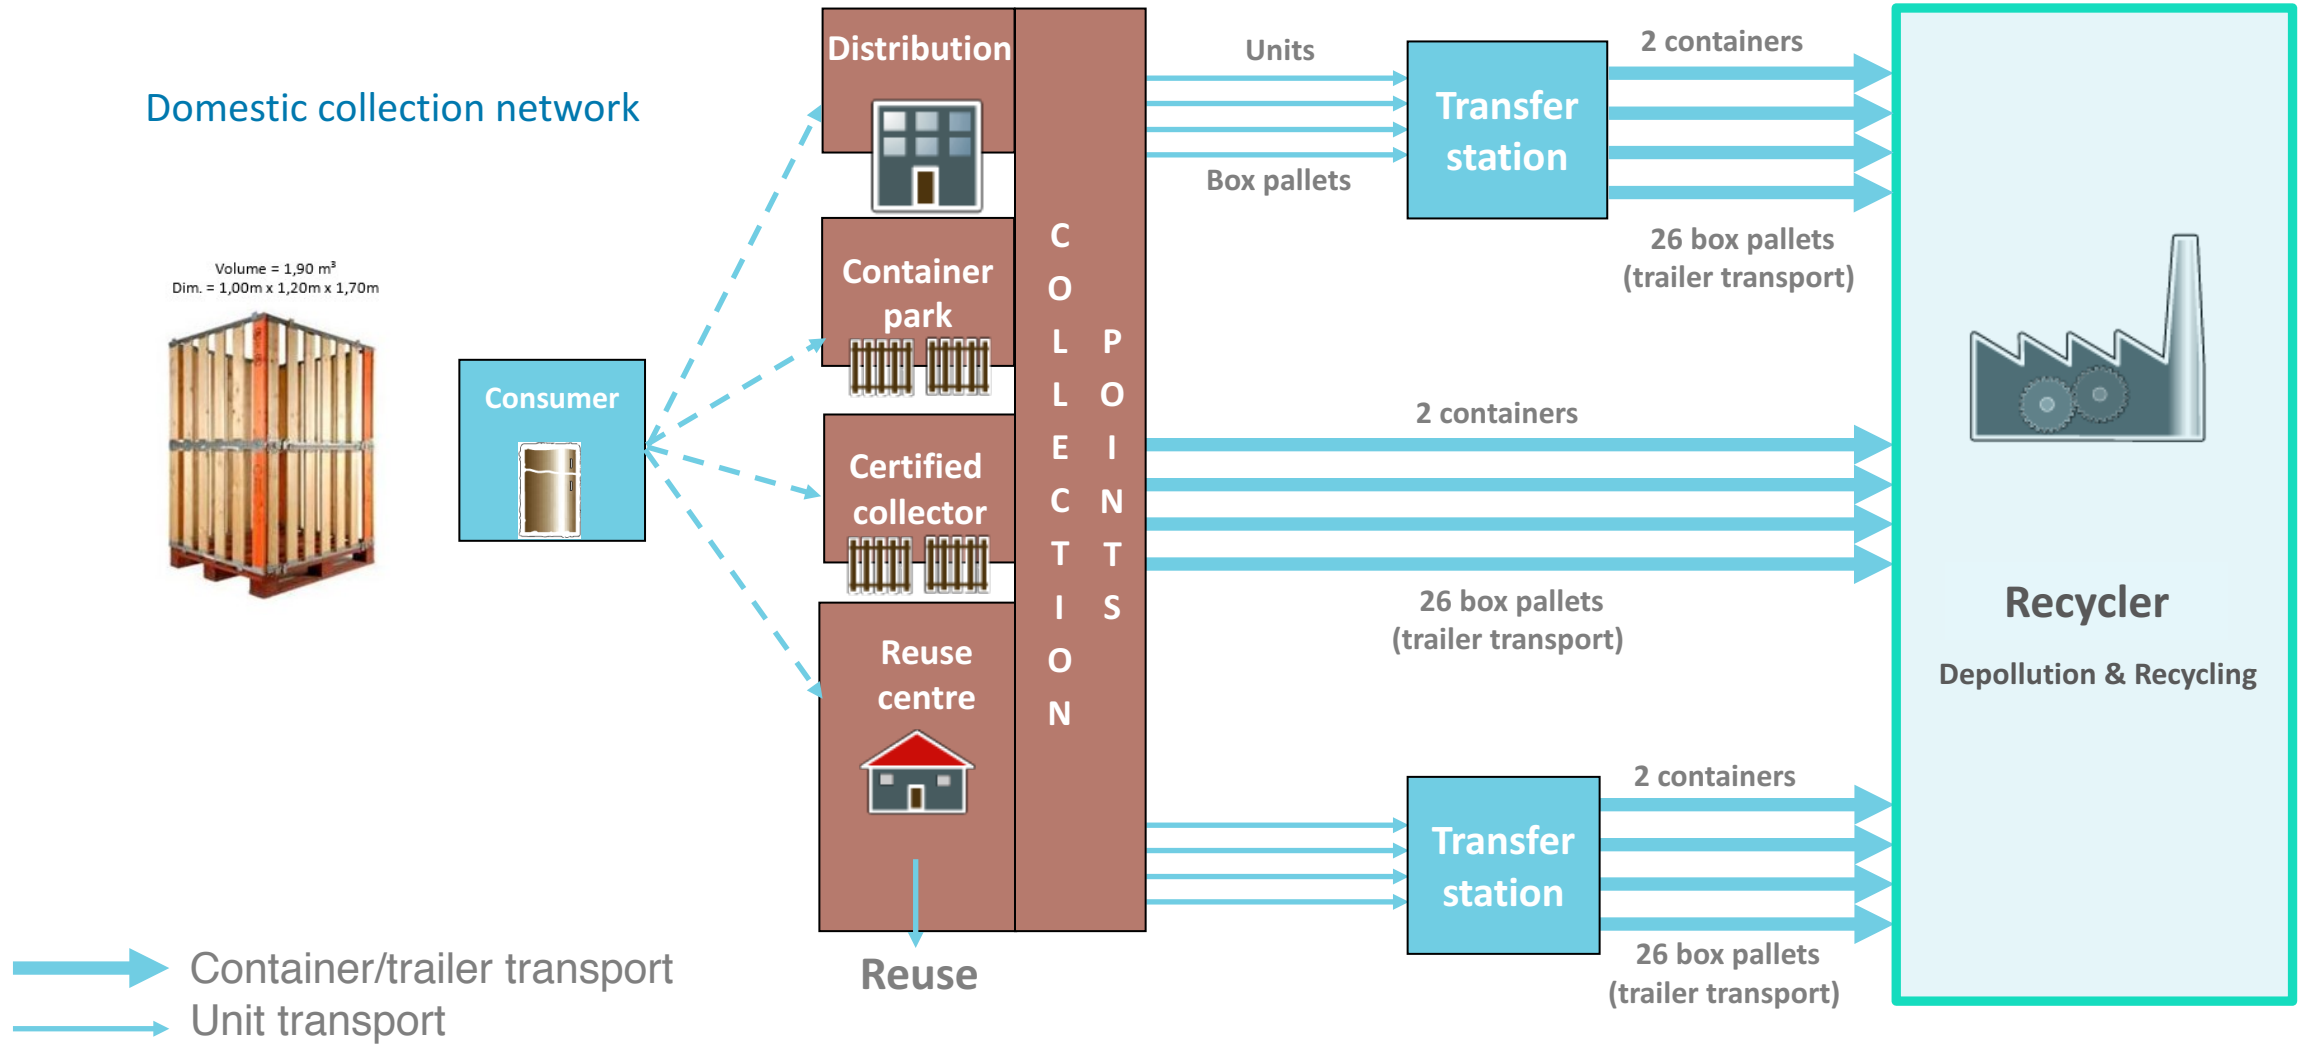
Domestic collection network

Volume = 1,90 m³
Dim. = 1,00m x 1,20m x 1,70m

Consumer

Distribution

Container park

Certified collector

Reuse centre

COLLECTION POINTS

Units

Box pallets

Transfer station

2 containers

26 box pallets (trailer transport)

2 containers

26 box pallets (trailer transport)

Transfer station

2 containers

26 box pallets (trailer transport)

Recycler

Depollution & Recycling

Reuse

Container/trailer transport
Unit transport